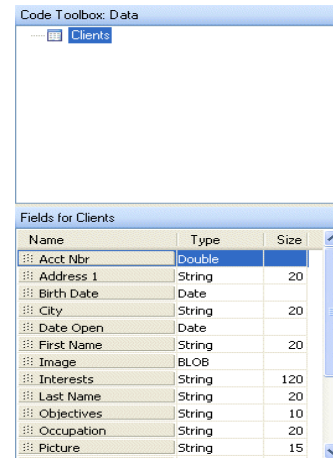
Code Toolbox: Data

Clients

Fields for Clients

| Name | Type | Size |
|---|---|---|
| Acct Nbr | Double | |
| Address 1 | String | 20 |
| Birth Date | Date | |
| City | String | 20 |
| Date Open | Date | |
| First Name | String | 20 |
| Image | BLOB | |
| Interests | String | 120 |
| Last Name | String | 20 |
| Objectives | String | 10 |
| Occupation | String | 20 |
| Picture | String | 15 |